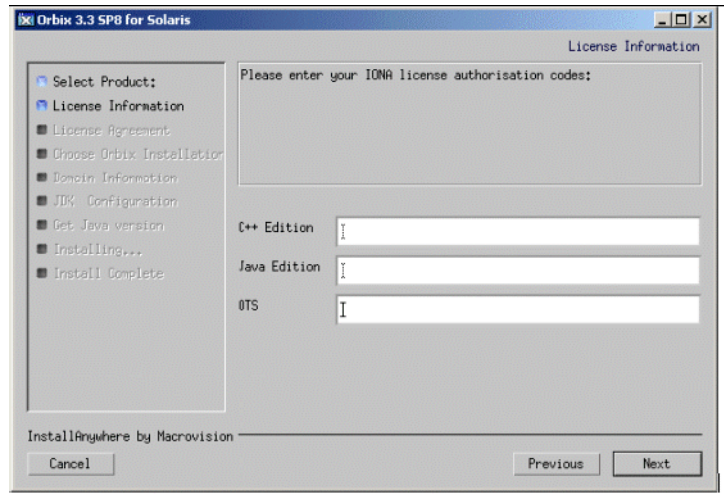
Orbix 3.3 SP8 for Solaris

License Information

Select Product:
License Information
License Agreement
Choose Orbix Installation
Domain Information
JDK Configuration
Get Java version
Installing...
Install Complete

Please enter your IONA license authorisation codes:

C++ Edition

Java Edition

OTS

InstallAnywhere by Macrovision

Cancel

Previous

Next